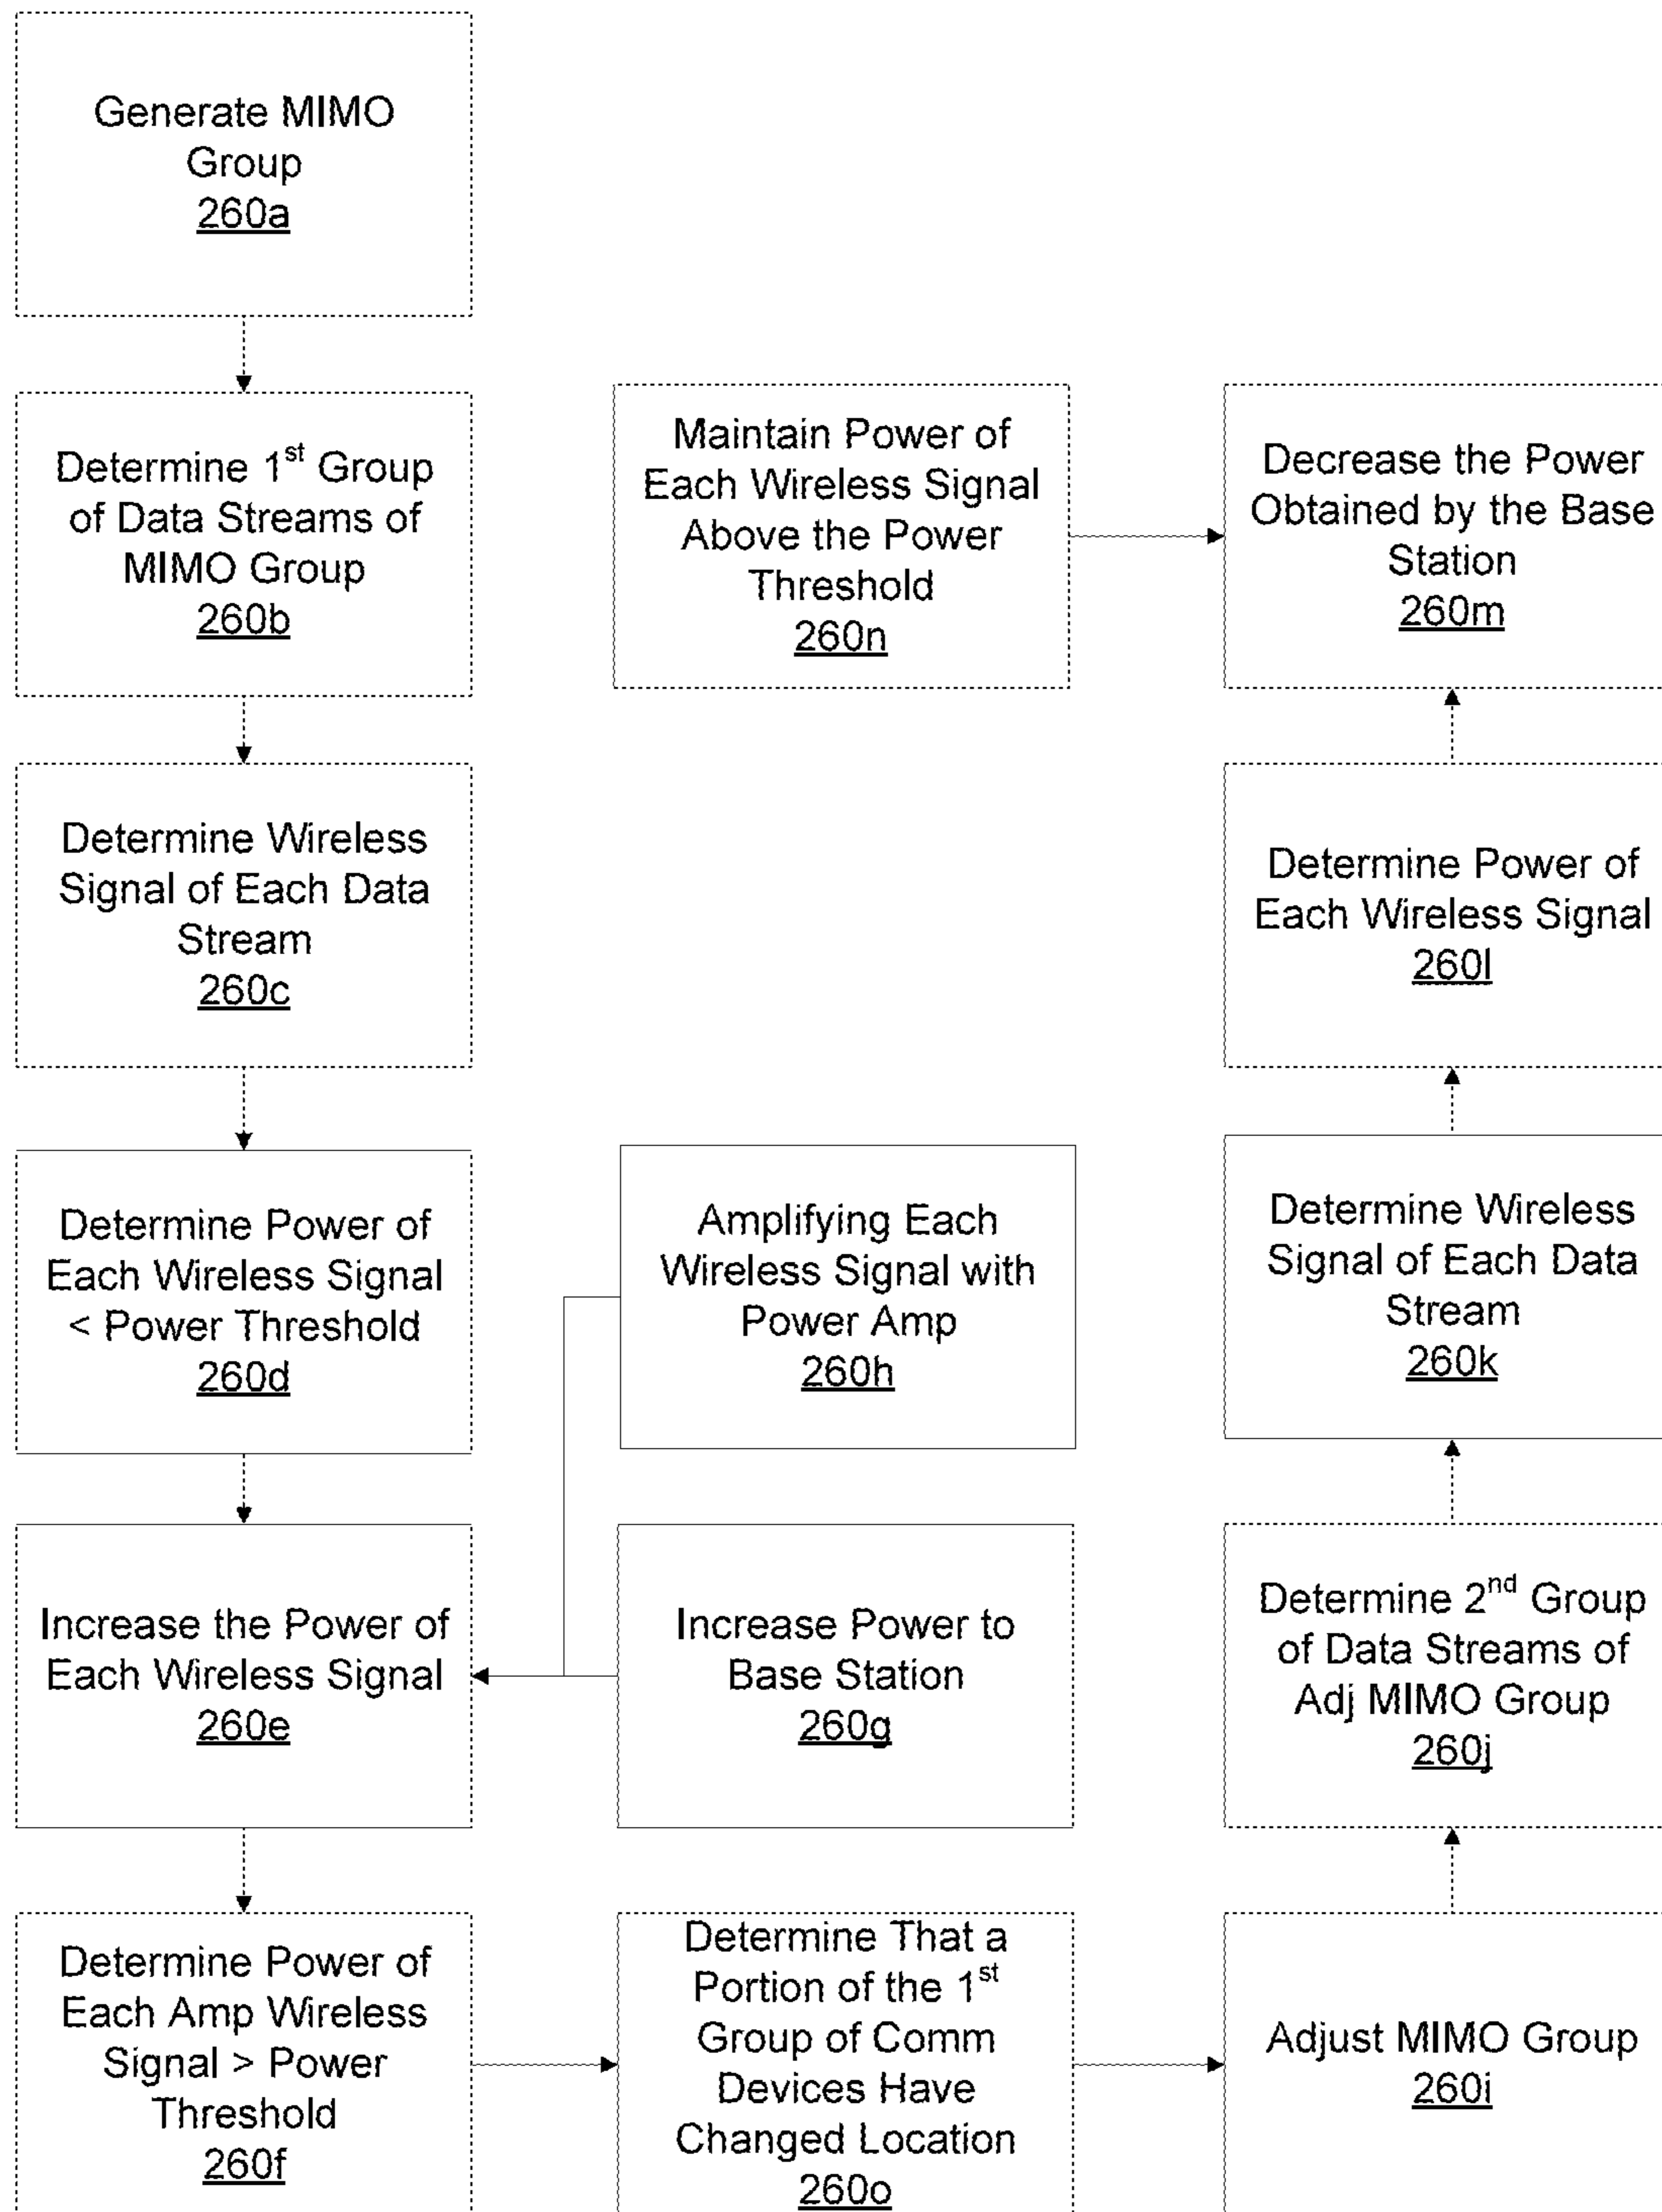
Generate MIMO Group
260a

Determine 1$^{st}$ Group of Data Streams of MIMO Group
260b

Determine Wireless Signal of Each Data Stream
260c

Determine Power of Each Wireless Signal < Power Threshold
260d

Increase the Power of Each Wireless Signal
260e

Determine Power of Each Amp Wireless Signal > Power Threshold
260f

Maintain Power of Each Wireless Signal Above the Power Threshold
260n

Amplifying Each Wireless Signal with Power Amp
260h

Increase Power to Base Station
260g

Determine That a Portion of the 1$^{st}$ Group of Comm Devices Have Changed Location
260o

Decrease the Power Obtained by the Base Station
260m

Determine Power of Each Wireless Signal
260l

Determine Wireless Signal of Each Data Stream
260k

Determine 2$^{nd}$ Group of Data Streams of Adj MIMO Group
260j

Adjust MIMO Group
260i